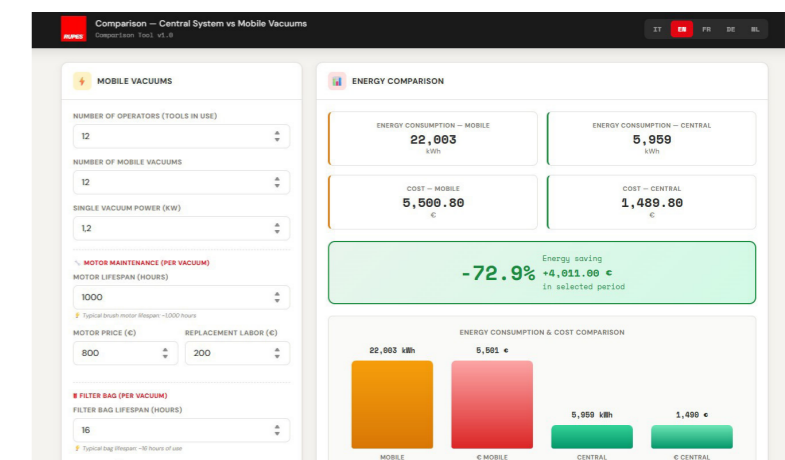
RUPES

Comparison — Central System vs Mobile Vacuums
Comparison Tool v1.0

IT EN FR DE NL

MOBILE VACUUMS

NUMBER OF OPERATORS (TOOLS IN USE)
12

NUMBER OF MOBILE VACUUMS
12

SINGLE VACUUM POWER (KW)
1,2

MOTOR MAINTENANCE (PER VACUUM)
MOTOR LIFESPAN (HOURS)
1000
Typical brush motor lifespan: ~1000 hours

MOTOR PRICE (€)
800
REPLACEMENT LABOR (€)
200

FILTER BAG (PER VACUUM)
FILTER BAG LIFESPAN (HOURS)
16
Typical bag lifespan: ~16 hours of use

ENERGY COMPARISON

ENERGY CONSUMPTION — MOBILE
22,003
kWh

ENERGY CONSUMPTION — CENTRAL
5,959
kWh

COST — MOBILE
5,500.80
€

COST — CENTRAL
1,489.80
€

-72.9%
Energy saving
+4,011.00 €
in selected period

ENERGY CONSUMPTION & COST COMPARISON

22,003 kWh
5,501 €
5,959 kWh
1,490 €

MOBILE
€ MOBILE
CENTRAL
€ CENTRAL